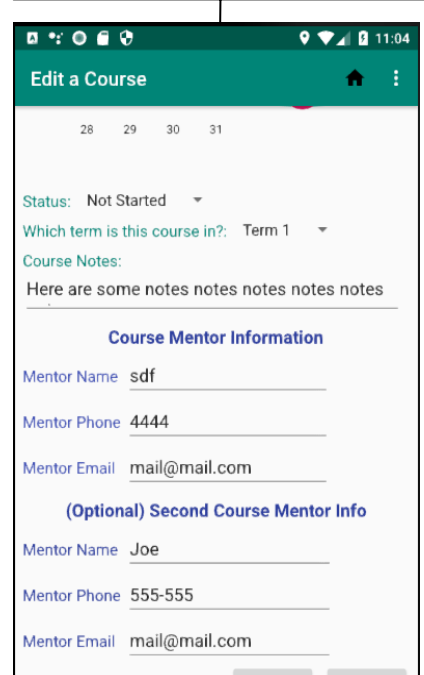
11:04

Edit a Course

28 29 30 31

Status: Not Started

Which term is this course in?: Term 1

Course Notes:

Here are some notes notes notes notes notes

Course Mentor Information

Mentor Name sdf

Mentor Phone 4444

Mentor Email mail@mail.com

(Optional) Second Course Mentor Info

Mentor Name Joe

Mentor Phone 555-555

Mentor Email mail@mail.com